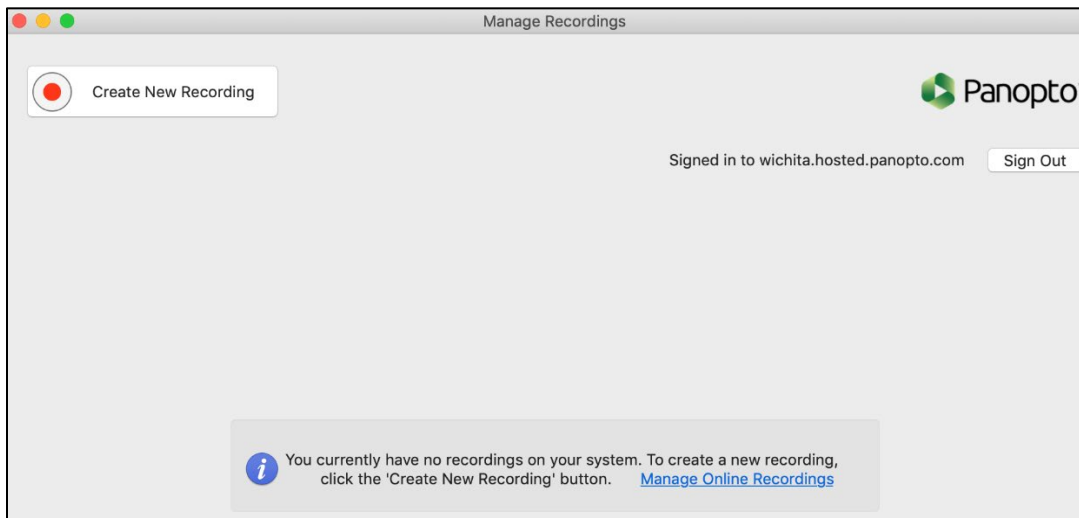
Manage Recordings

Create New Recording

Panopto

Signed in to wichita.hosted.panopto.com

Sign Out

You currently have no recordings on your system. To create a new recording, click the 'Create New Recording' button. Manage Online Recordings